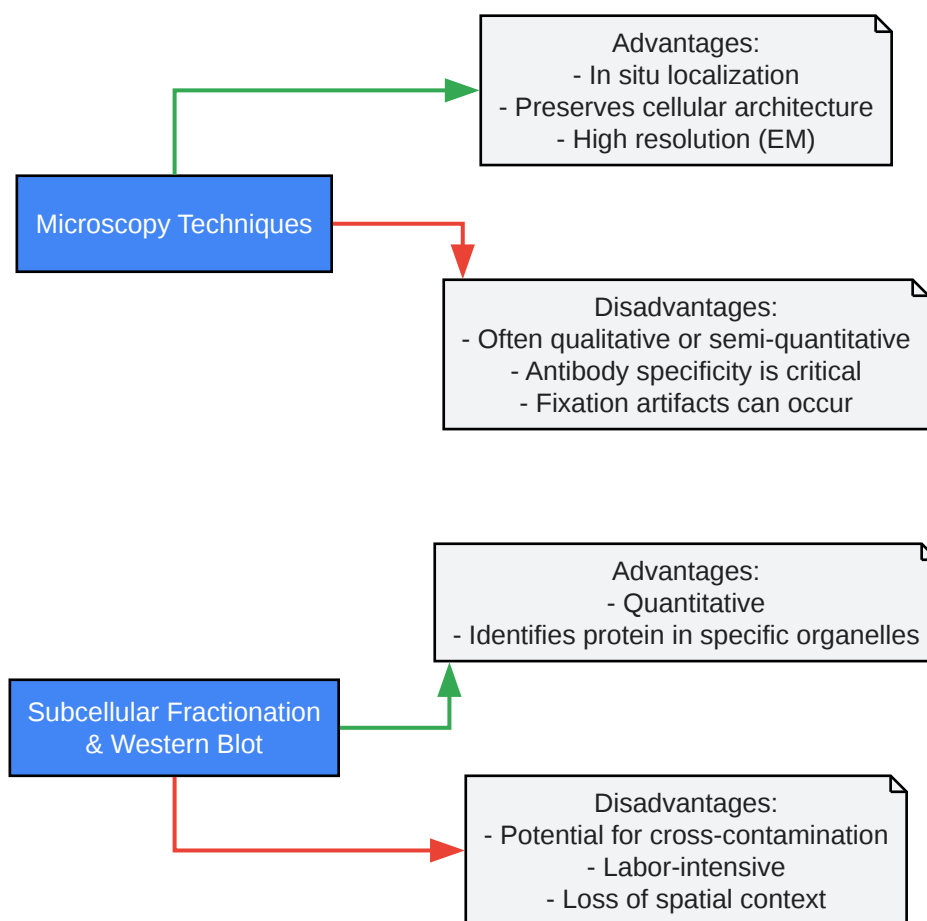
Advantages:
- In situ localization
- Preserves cellular architecture
- High resolution (EM)

Microscopy Techniques

Disadvantages:
- Often qualitative or semi-quantitative
- Antibody specificity is critical
- Fixation artifacts can occur

Advantages:
- Quantitative
- Identifies protein in specific organelles

Subcellular Fractionation & Western Blot

Disadvantages:
- Potential for cross-contamination
- Labor-intensive
- Loss of spatial context